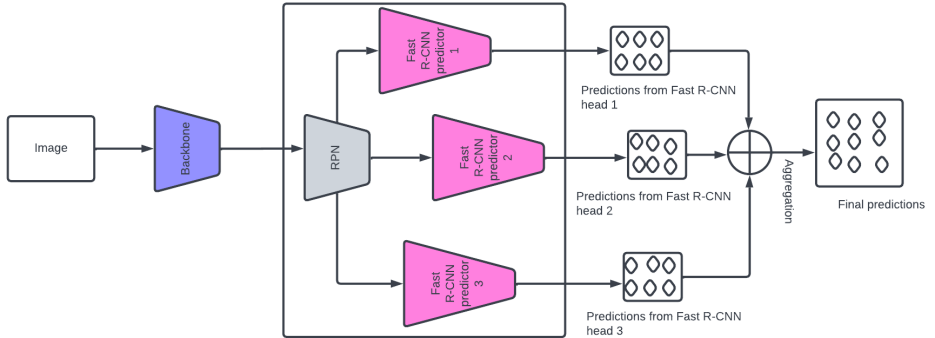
Image

Backbone

RPN

Fast R-CNN predictor 1

Fast R-CNN predictor 2

Fast R-CNN predictor 3

Predictions from Fast R-CNN head 1

Predictions from Fast R-CNN head 2

Predictions from Fast R-CNN head 3

Aggregation

Final predictions